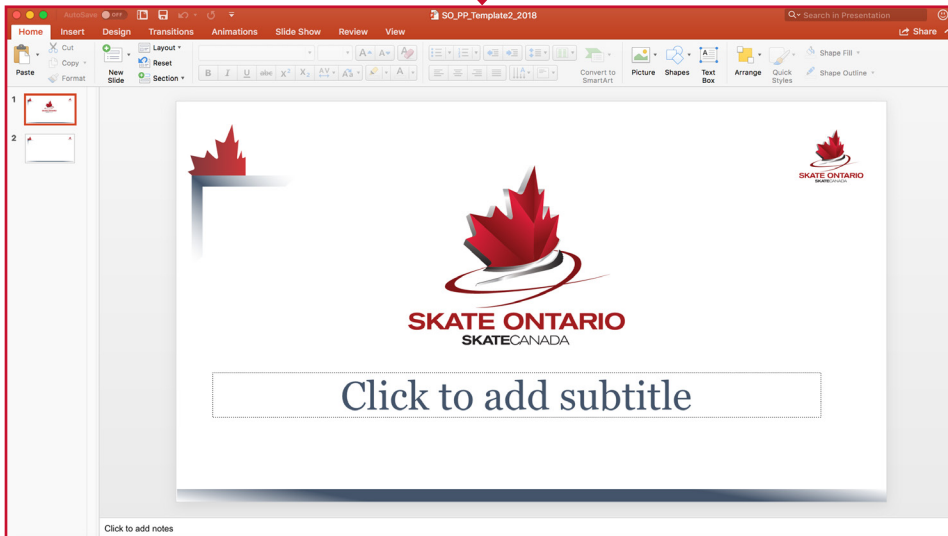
AutoSave OFF

SO_PP_Template2_2018

Search in Presentation

Home Insert Design Transitions Animations Slide Show Review View

Share

Paste

Cut

Copy

Format

New Slide

Layout

Reset

Section

B I U abc $X^2$ $X_2$

Convert to SmartArt

Picture

Shapes

Text Box

Arrange

Quick Styles

Shape Fill

Shape Outline

1

2

SKATE ONTARIO
SKATECANADA

SKATE ONTARIO
SKATECANADA

Click to add subtitle

Click to add notes